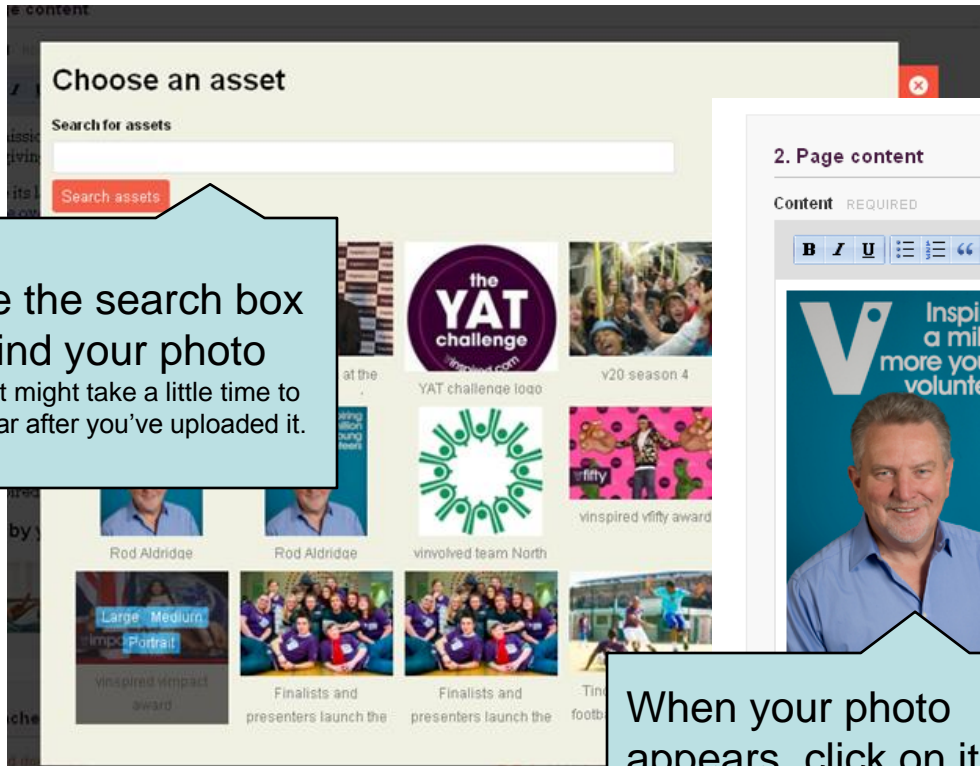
e content

Choose an asset

Search for assets

Search assets

e the search box
ind your photo
t might take a little time to
ar after you've uploaded it.

at the

the
YAT
challenge
vinspired.com

YAT challenge logo

v20 season 4

Rod Aldridge

Rod Aldridge

vinvolved team North

vfifty

vinspired vfifty award

Large Medium
Portrait

vinspired vimpact award

Finalists and presenters launch the

Finalists and presenters launch the

Tin
footb

2. Page content

Content REQUIRED

B I U

Inspi
a mil
more you
volunte

When your photo
appears, click on it